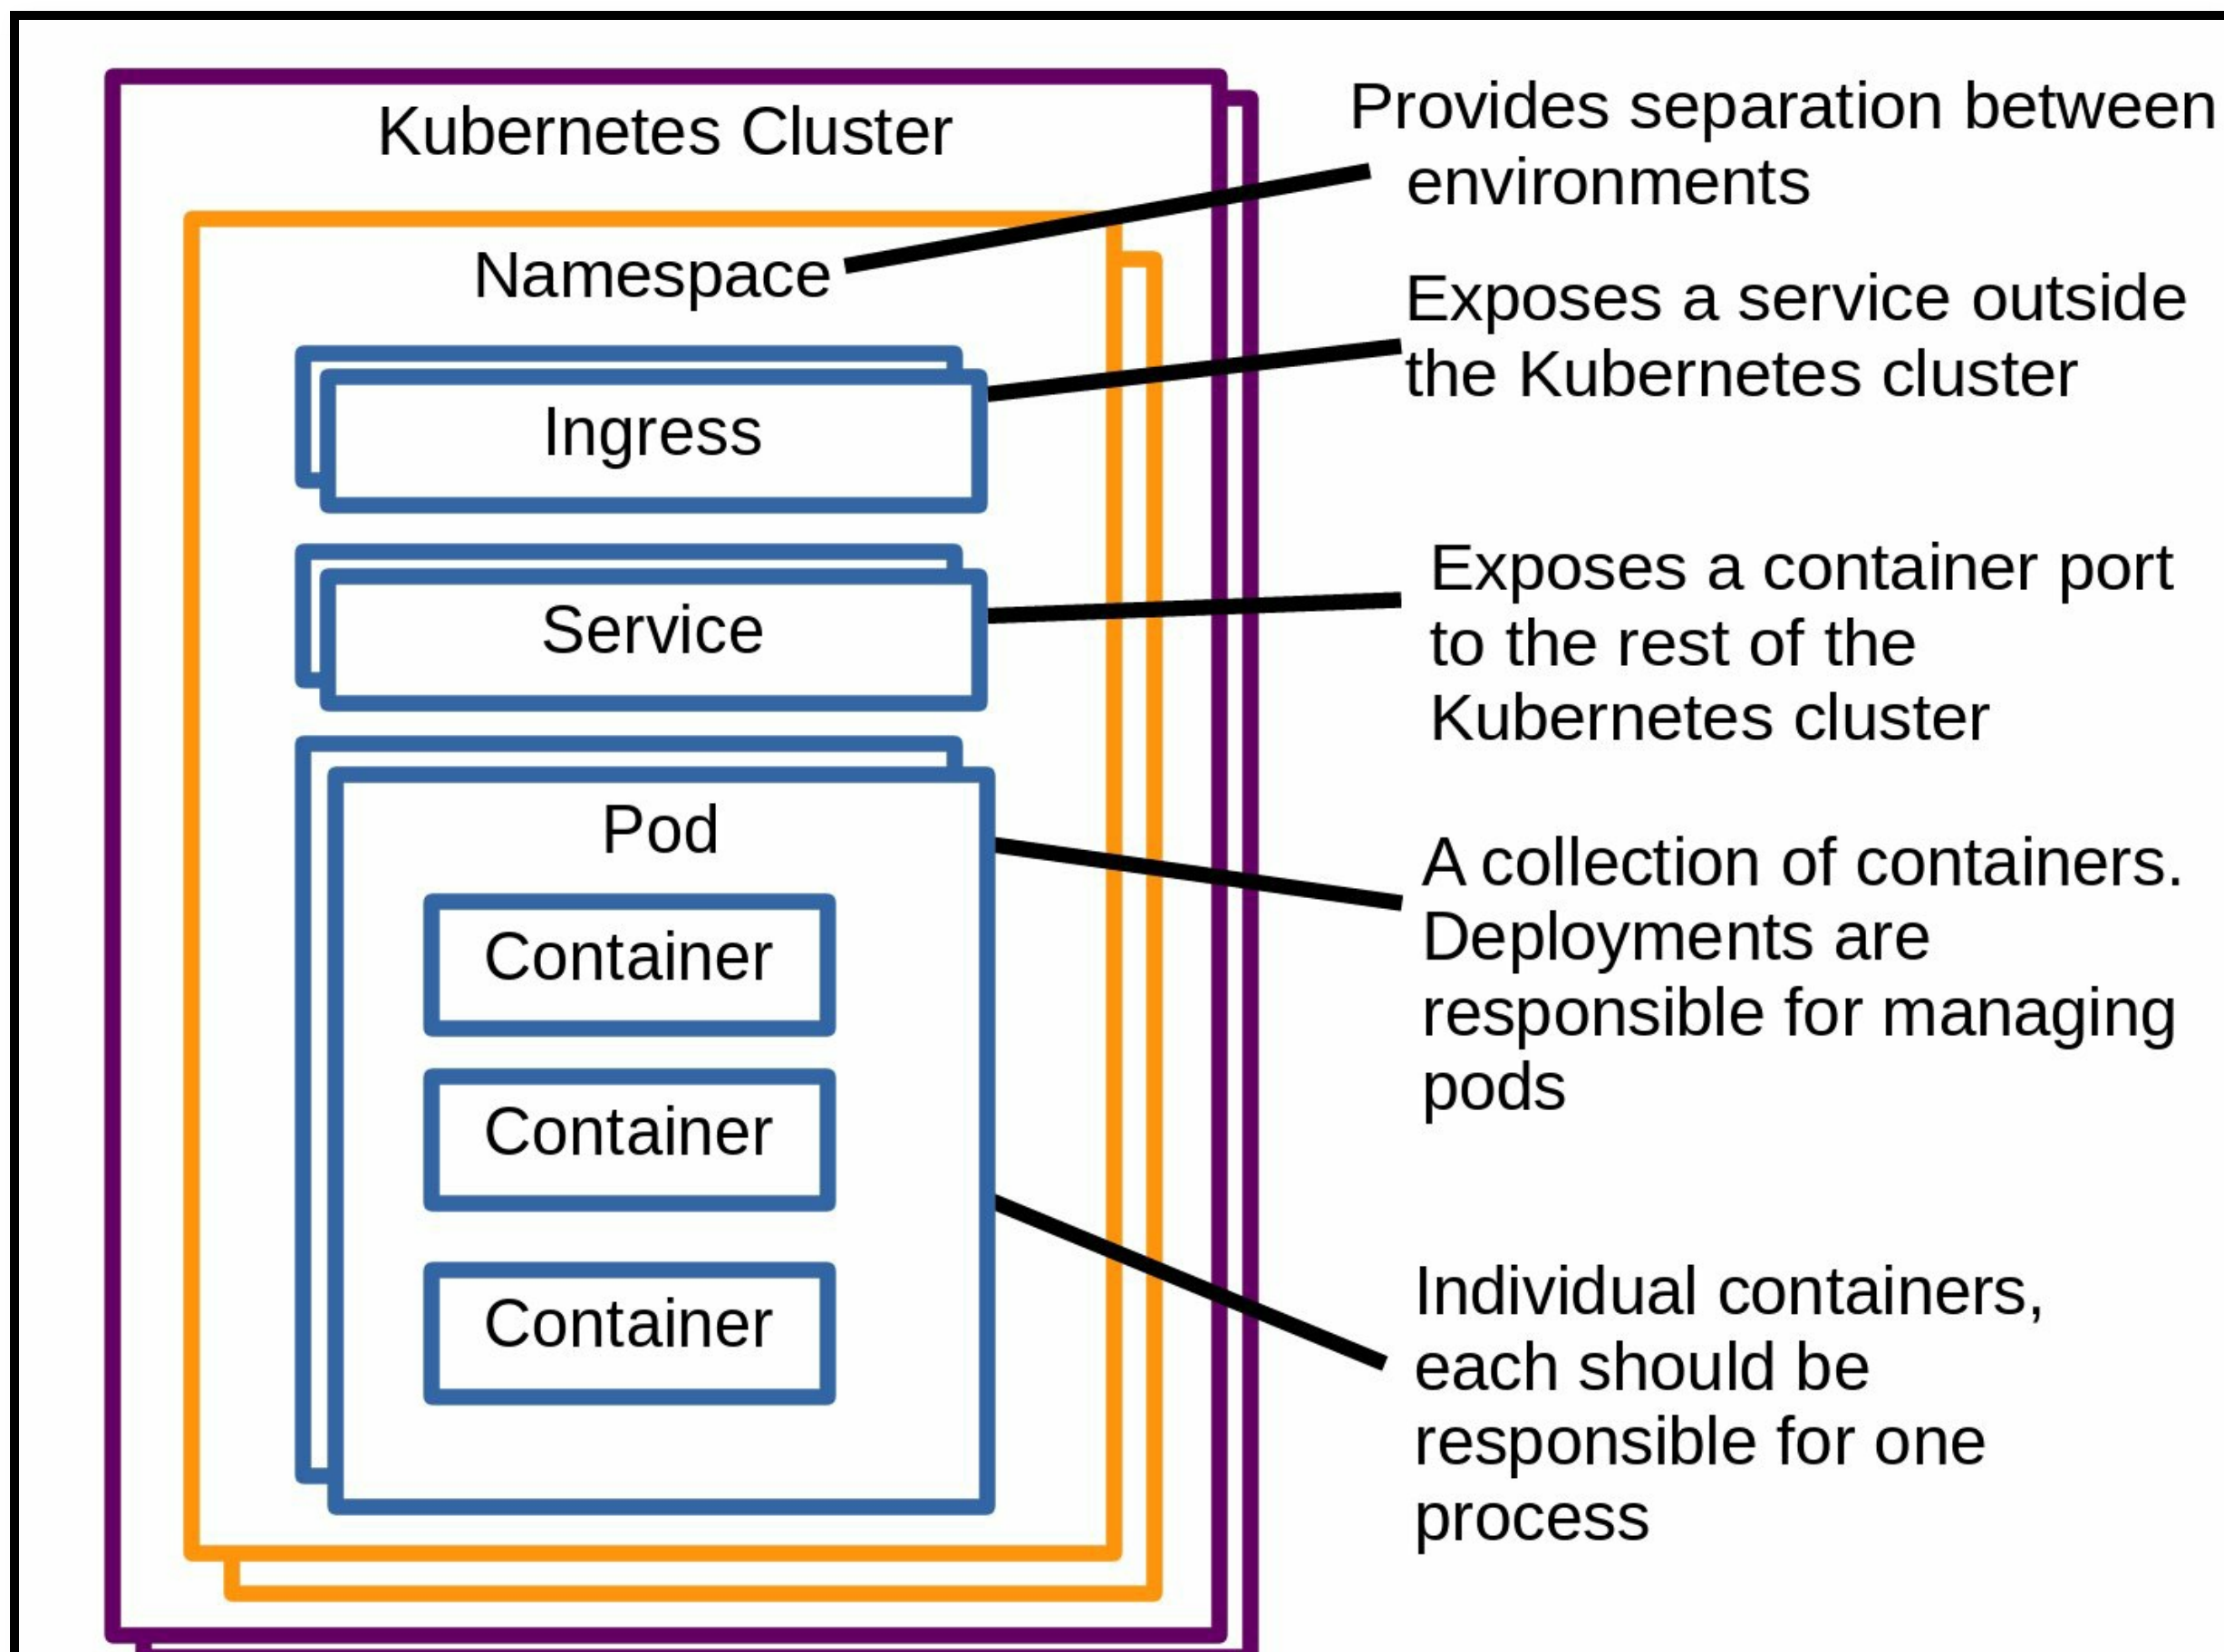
Kubernetes Cluster

Namespace

Ingress

Service

Pod

Container

Container

Container

Provides separation between environments

Exposes a service outside the Kubernetes cluster

Exposes a container port to the rest of the Kubernetes cluster

A collection of containers. Deployments are responsible for managing pods

Individual containers, each should be responsible for one process